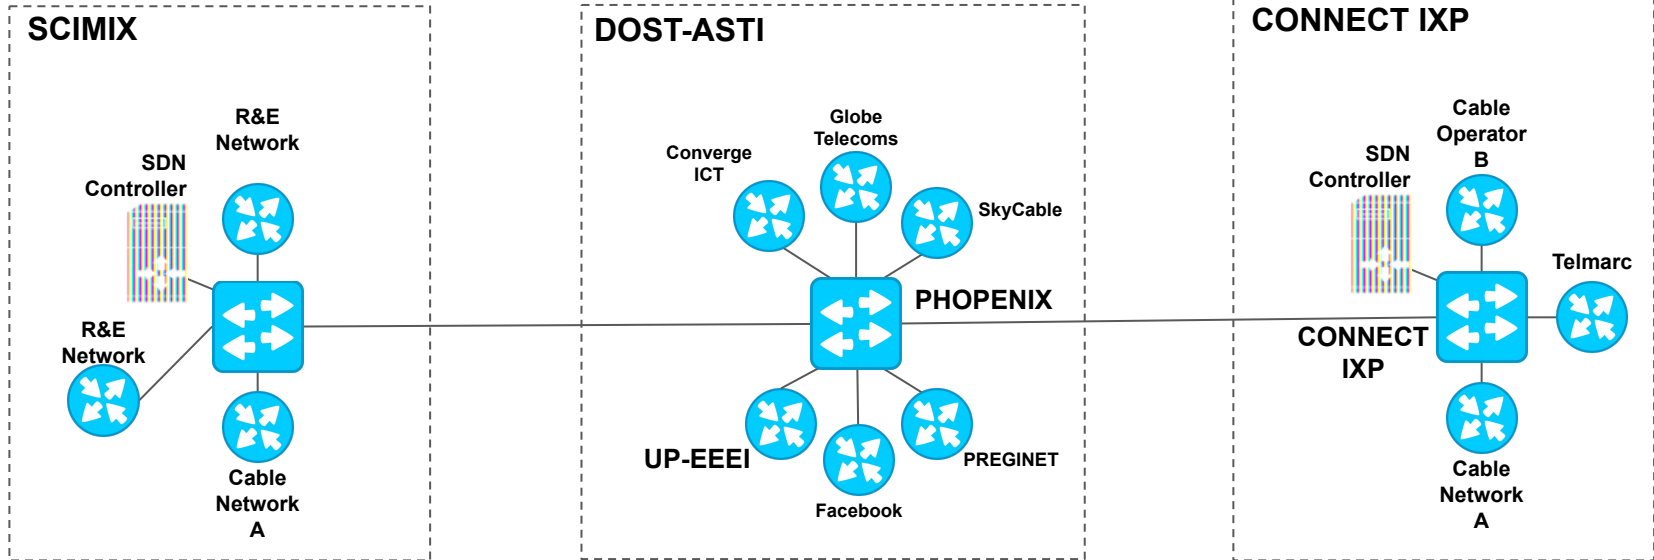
SCIMIX

R&E Network

SDN Controller

R&E Network

Cable Network A

DOST-ASTI

Converge ICT

Globe Telecoms

SkyCable

PHOPENIX

UP-EEEI

Facebook

PREGINET

CONNECT IXP

Cable Operator B

SDN Controller

Telmarc

CONNECT IXP

Cable Network A